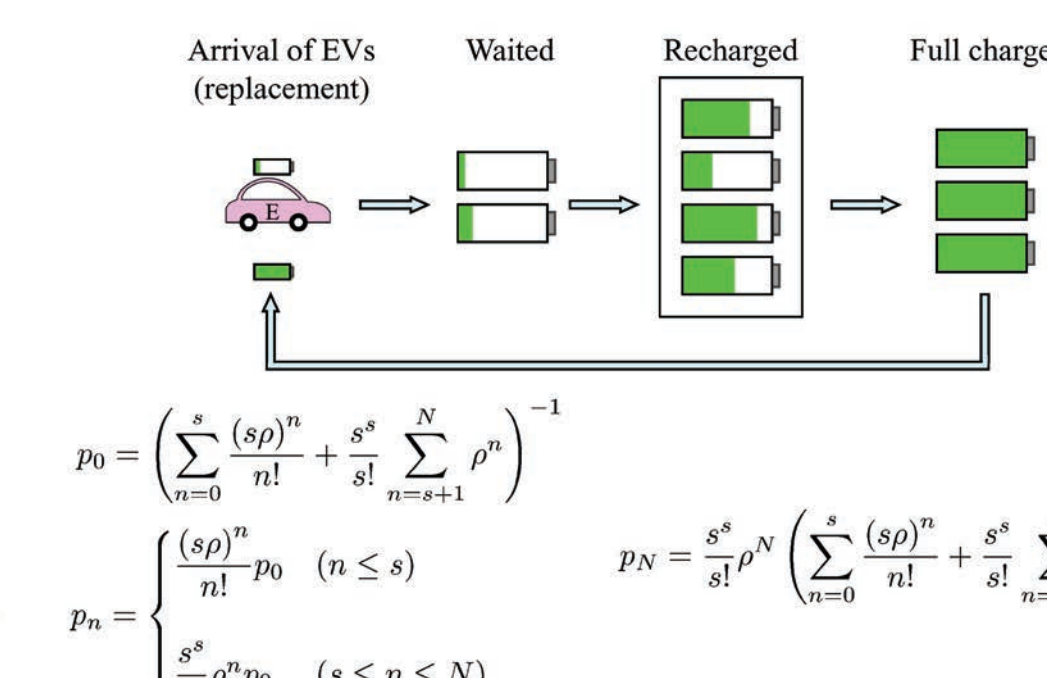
Arrival of EVs (replacement)

Waited

Recharged

Full charge

E

$p_0 = \left( \sum_{n=0}^{s} \frac{(s\rho)^n}{n!} + \frac{s^s}{s!} \sum_{n=s+1}^{N} \rho^n \right)^{-1}$

$p_n = \begin{cases} \frac{(s\rho)^n}{n!} p_0 \quad (n \leq s) \\ \frac{s^s}{s!} \rho^n p_0 \quad (s \leq n \leq N) \end{cases}$

$p_N = \frac{s^s}{s!} \rho^N \left( \sum_{n=0}^{s} \frac{(s\rho)^n}{n!} + \frac{s^s}{s!} \sum_{n=}$ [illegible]